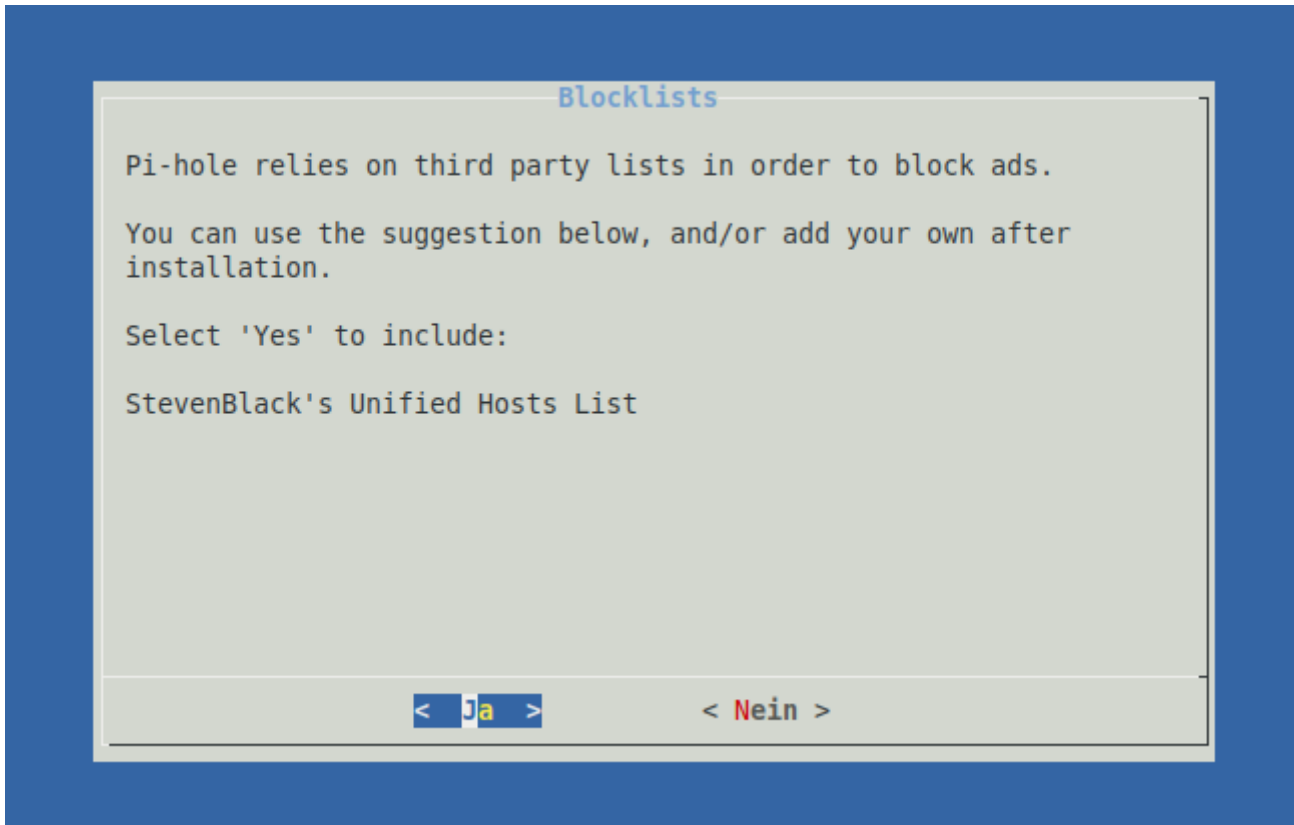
Blocklists

Pi-hole relies on third party lists in order to block ads.

You can use the suggestion below, and/or add your own after installation.

Select 'Yes' to include:

StevenBlack's Unified Hosts List

< Ja >    < Nein >